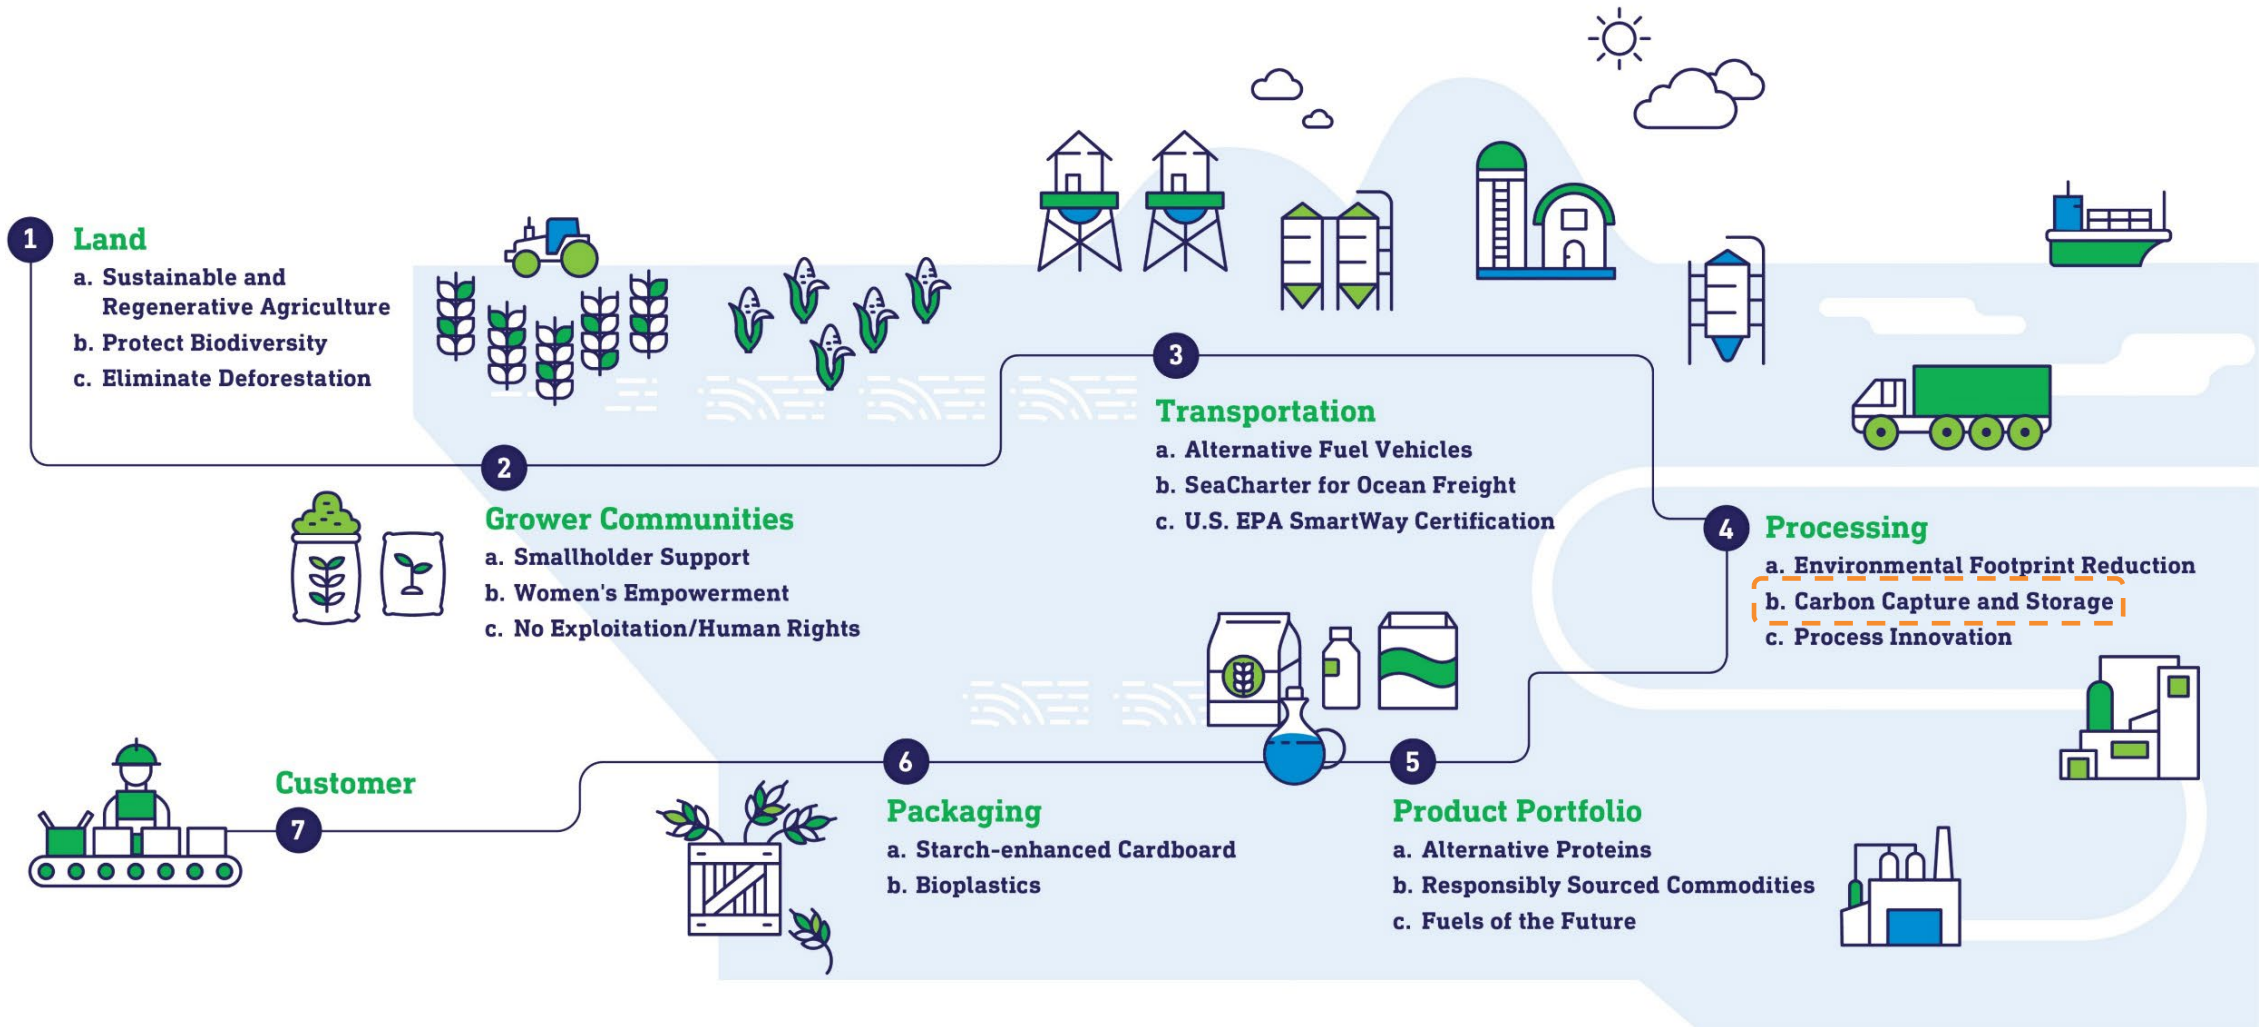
1 Land
a. Sustainable and Regenerative Agriculture
b. Protect Biodiversity
c. Eliminate Deforestation

2 Grower Communities
a. Smallholder Support
b. Women's Empowerment
c. No Exploitation/Human Rights

3 Transportation
a. Alternative Fuel Vehicles
b. SeaCharter for Ocean Freight
c. U.S. EPA SmartWay Certification

4 Processing
a. Environmental Footprint Reduction
b. Carbon Capture and Storage
c. Process Innovation

5 Product Portfolio
a. Alternative Proteins
b. Responsibly Sourced Commodities
c. Fuels of the Future

6 Packaging
a. Starch-enhanced Cardboard
b. Bioplastics

7 Customer